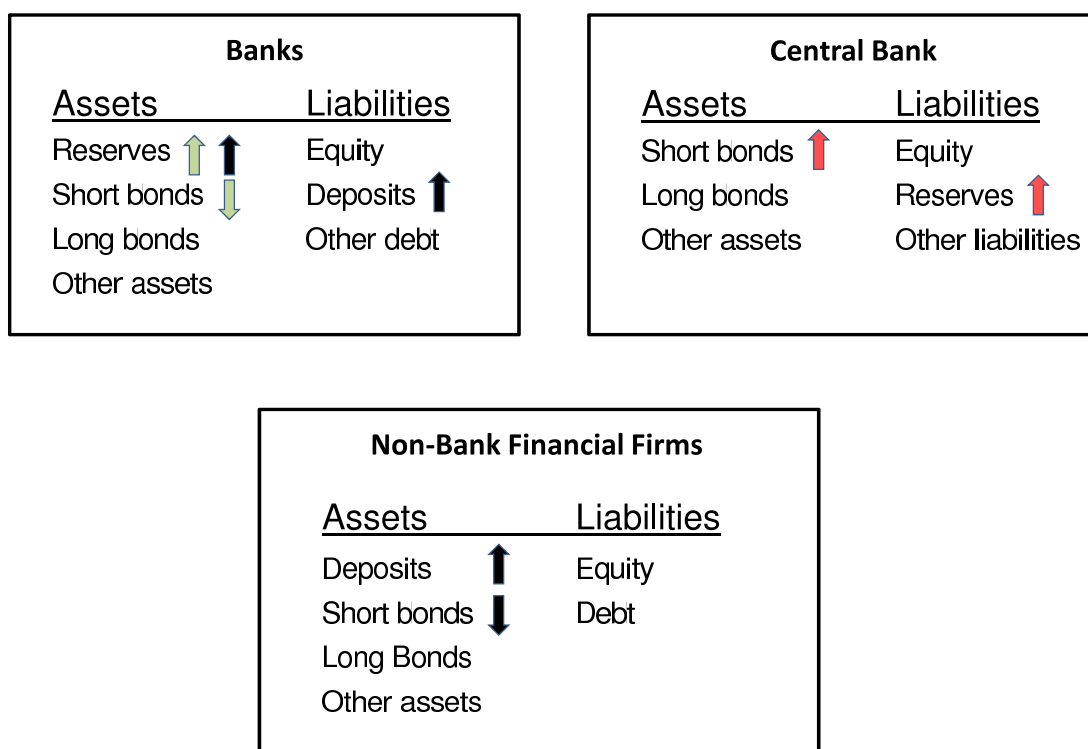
**Banks**

| Assets | Liabilities |
|---|---|
| Reserves | Equity |
| Short bonds | Deposits |
| Long bonds | Other debt |
| Other assets | |

**Central Bank**

| Assets | Liabilities |
|---|---|
| Short bonds | Equity |
| Long bonds | Reserves |
| Other assets | Other liabilities |

**Non-Bank Financial Firms**

| Assets | Liabilities |
|---|---|
| Deposits | Equity |
| Short bonds | Debt |
| Long Bonds | |
| Other assets | |